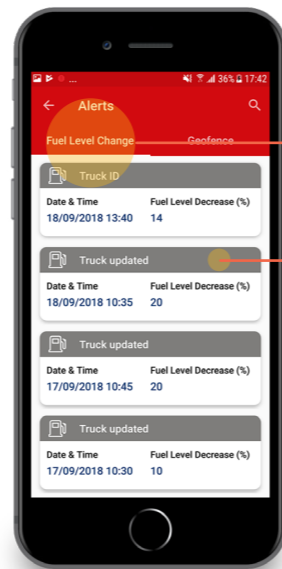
36% 17:42

Alerts

Fuel Level Change

Geofence

Truck ID

Date & Time
18/09/2018 13:40

Fuel Level Decrease (%)
14

Truck updated

Date & Time
18/09/2018 10:35

Fuel Level Decrease (%)
20

Truck updated

Date & Time
17/09/2018 10:45

Fuel Level Decrease (%)
20

Truck updated

Date & Time
17/09/2018 10:30

Fuel Level Decrease (%)
10